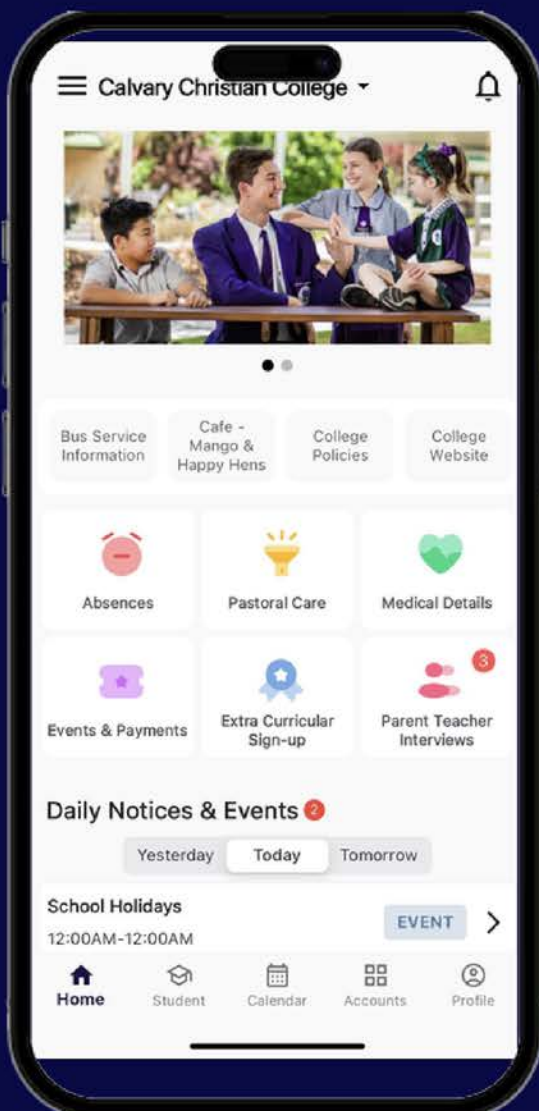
Calvary Christian College

Bus Service Information

Cafe - Mango & Happy Hens

College Policies

College Website

Absences

Pastoral Care

Medical Details

Events & Payments

Extra Curricular Sign-up

3

Parent Teacher Interviews

Daily Notices & Events 2

Yesterday

Today

Tomorrow

School Holidays

12:00AM-12:00AM

EVENT

Home

Student

Calendar

Accounts

Profile